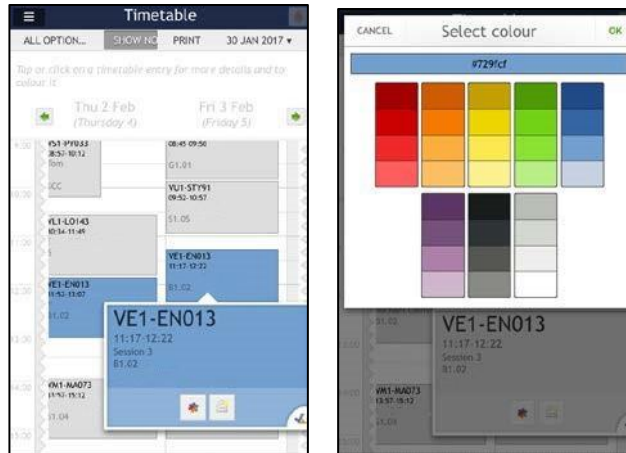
Timetable

ALL OPTION... SHOW NO PRINT 30 JAN 2017 ▾

Tap or click on a timetable entry for more details and to colour it.

Thu 2 Feb (Thursday 4)

Fri 3 Feb (Friday 5)

10:00

VS1-PY033 08:57-10:12 Tom SCC

08:45 09:50 G1.01

VU1-STY91 09:52-10:57 S1.05

11:00

VL1-LO143 10:34-11:49

12:00

VE1-EN013 11:52-13:07 B1.02

VE1-EN013 11:17-12:22 B1.02

VE1-EN013
11:17-12:22
Session 3
B1.02

13:00

14:00

VM1-NA073 13:57-15:12 S1.04

15:00

CANCEL Select colour OK

#729fcf

S1.02

VE1-EN013
11:17-12:22
Session 3
B1.02

VM1-NA073 13:57-15:12